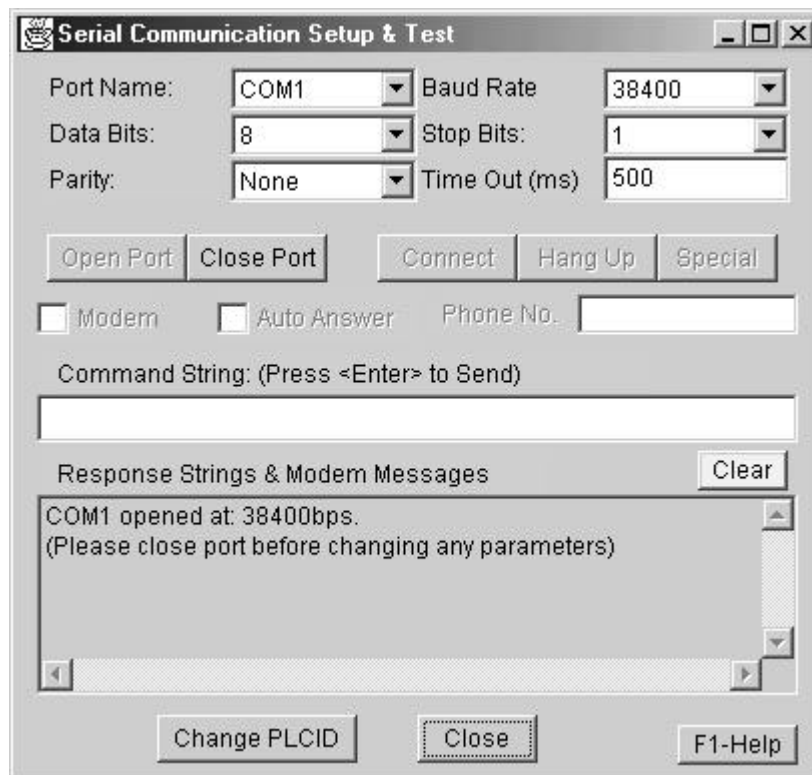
Serial Communication Setup & Test

Port Name: COM1
Baud Rate 38400
Data Bits: 8
Stop Bits: 1
Parity: None
Time Out (ms) 500

Open Port
Close Port
Connect
Hang Up
Special

Modem
Auto Answer
Phone No.

Command String: (Press <Enter> to Send)

Response Strings & Modem Messages
Clear

COM1 opened at: 38400bps.
(Please close port before changing any parameters)

Change PLCID
Close
F1-Help